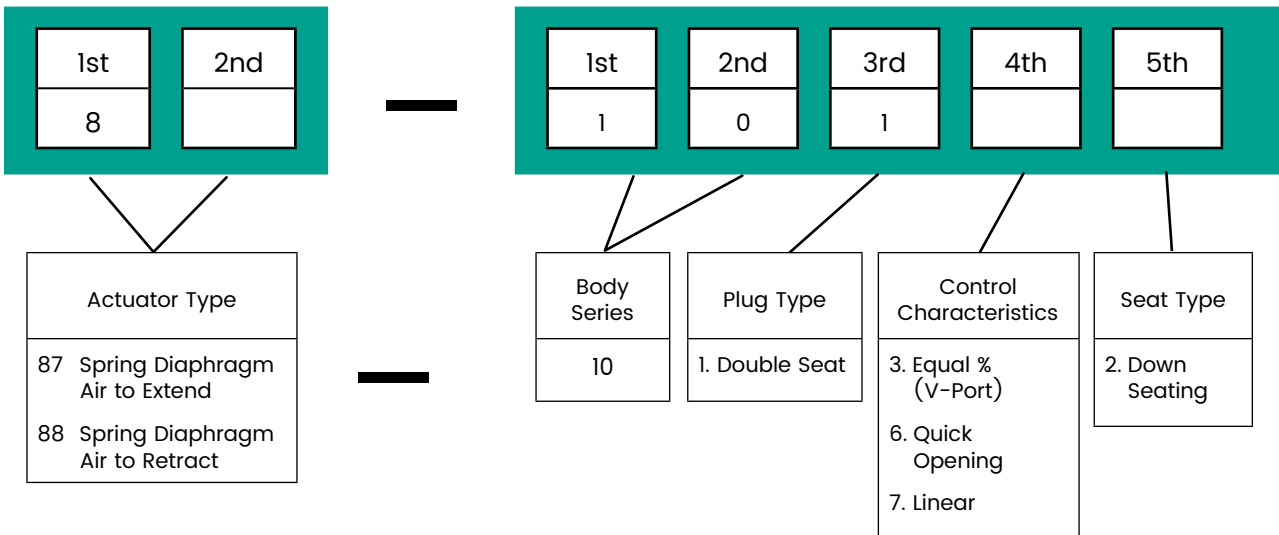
| 1st | 2nd |
|---|---|
| 8 | |

—

| 1st | 2nd | 3rd | 4th | 5th |
|---|---|---|---|---|
| 1 | 0 | 1 | | |

Actuator Type

87 Spring Diaphragm Air to Extend

88 Spring Diaphragm Air to Retract

—

Body Series

10

Plug Type

1. Double Seat

Control Characteristics

3. Equal % (V-Port)

6. Quick Opening

7. Linear

Seat Type

2. Down Seating